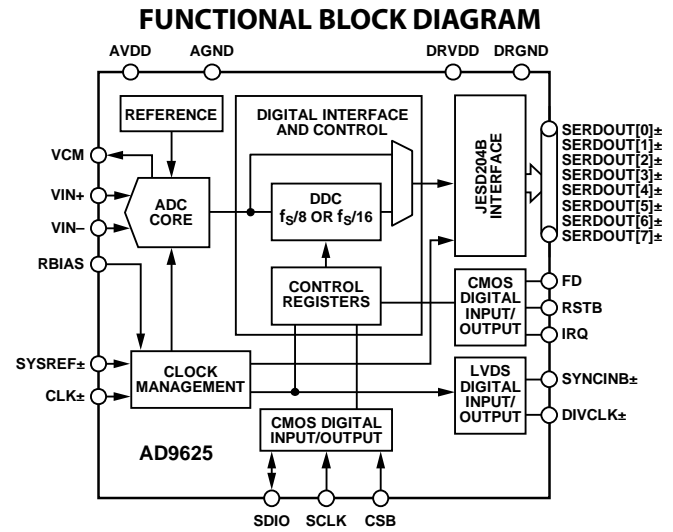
FUNCTIONAL BLOCK DIAGRAM

AVDD AGND DRVDD DRGND

REFERENCE

DIGITAL INTERFACE AND CONTROL

JESD204B INTERFACE

SERDOUT[0]±
SERDOUT[1]±
SERDOUT[2]±
SERDOUT[3]±
SERDOUT[4]±
SERDOUT[5]±
SERDOUT[6]±
SERDOUT[7]±

VCM
VIN+
VIN–

ADC CORE

DDC
$f_S/8$ OR $f_S/16$

RBIAS

CONTROL REGISTERS

CMOS DIGITAL INPUT/ OUTPUT

FD
RSTB
IRQ

SYSREF±
CLK±

CLOCK MANAGEMENT

LVDS DIGITAL INPUT/ OUTPUT

SYNCINB±
DIVCLK±

CMOS DIGITAL INPUT/OUTPUT

AD9625

SDIO SCLK CSB